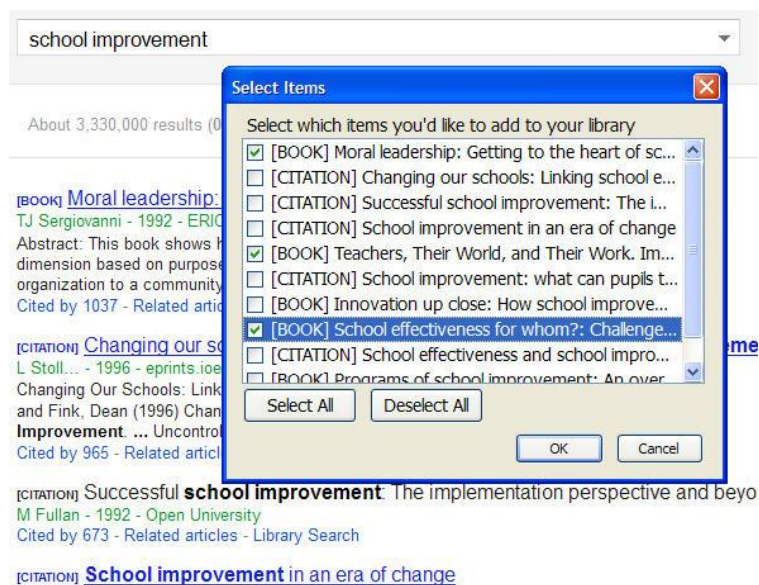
school improvement

About 3,330,000 results (0

[BOOK] Moral leadership:
TJ Sergiovanni - 1992 - ERIC
Abstract: This book shows h
dimension based on purpose
organization to a community
Cited by 1037 - Related artic

[CITATION] Changing our sc
L Stoll... - 1996 - eprints.ioe
Changing Our Schools: Link
and Fink, Dean (1996) Chan
Improvement. ... Uncontrol
Cited by 965 - Related articl

Select Items

Select which items you'd like to add to your library

[BOOK] Moral leadership: Getting to the heart of sc...
[CITATION] Changing our schools: Linking school e...
[CITATION] Successful school improvement: The i...
[CITATION] School improvement in an era of change
[BOOK] Teachers, Their World, and Their Work. Im...
[CITATION] School improvement: what can pupils t...
[BOOK] Innovation up close: How school improve...
[BOOK] School effectiveness for whom?: Challenge...
[CITATION] School effectiveness and school impro...
[BOOK] Programs of school improvement: An over...

Select All
Deselect All
OK
Cancel

eme

[CITATION] Successful school improvement: The implementation perspective and beyo
M Fullan - 1992 - Open University
Cited by 673 - Related articles - Library Search

[CITATION] School improvement in an era of change